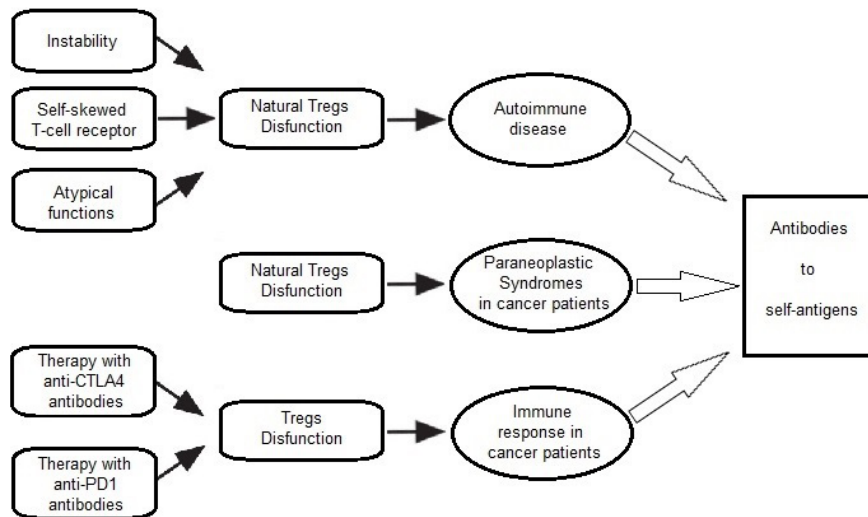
Instability

Self-skewed T-cell receptor

Atypical functions

Natural Tregs Disfunction

Autoimmune disease

Natural Tregs Disfunction

Paraneoplastic Syndromes in cancer patients

Therapy with anti-CTLA4 antibodies

Therapy with anti-PD1 antibodies

Tregs Disfunction

Immune response in cancer patients

Antibodies

to

self-antigens